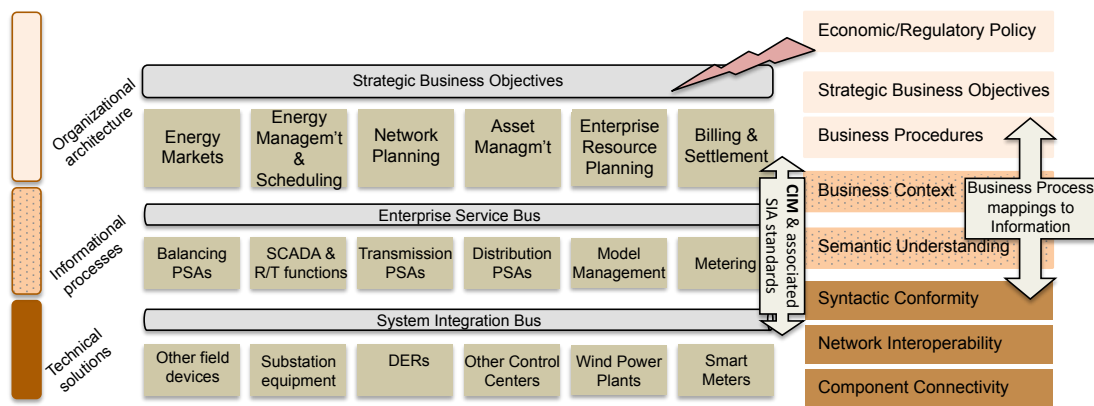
Organizational architecture

Informational processes

Technical solutions

Strategic Business Objectives

Energy Markets

Energy Managem't & Scheduling

Network Planning

Asset Managm't

Enterprise Resource Planning

Billing & Settlement

Enterprise Service Bus

Balancing PSAs

SCADA & R/T functions

Transmission PSAs

Distribution PSAs

Model Management

Metering

System Integration Bus

Other field devices

Substation equipment

DERs

Other Control Centers

Wind Power Plants

Smart Meters

CIM & associated SIA standards

Economic/Regulatory Policy

Strategic Business Objectives

Business Procedures

Business Context

Semantic Understanding

Business Process mappings to Information

Syntactic Conformity

Network Interoperability

Component Connectivity